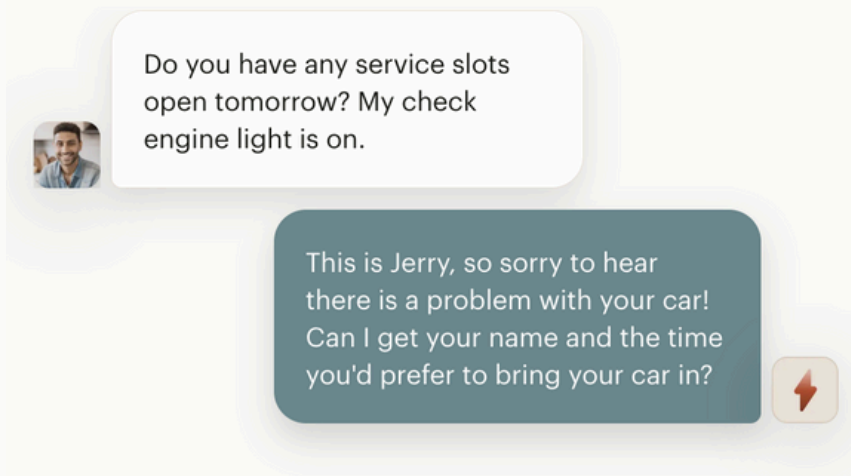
Do you have any service slots open tomorrow? My check engine light is on.

This is Jerry, so sorry to hear there is a problem with your car! Can I get your name and the time you'd prefer to bring your car in?